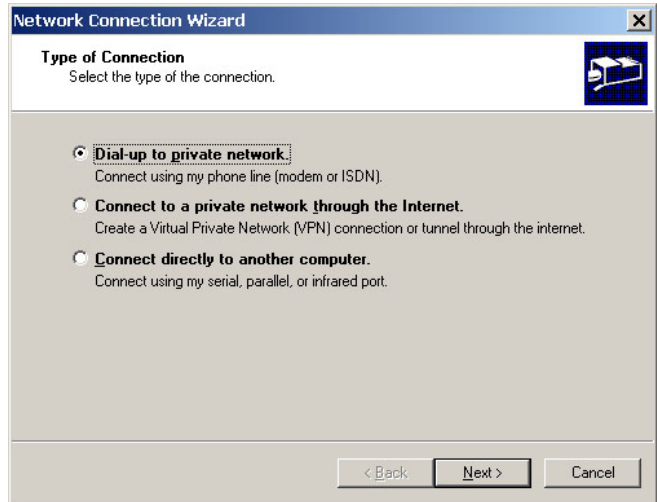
Network Connection Wizard

Type of Connection
Select the type of the connection.

Dial-up to private network.
Connect using my phone line (modem or ISDN).

Connect to a private network through the Internet.
Create a Virtual Private Network (VPN) connection or tunnel through the internet.

Connect directly to another computer.
Connect using my serial, parallel, or infrared port.

< Back
Next >
Cancel